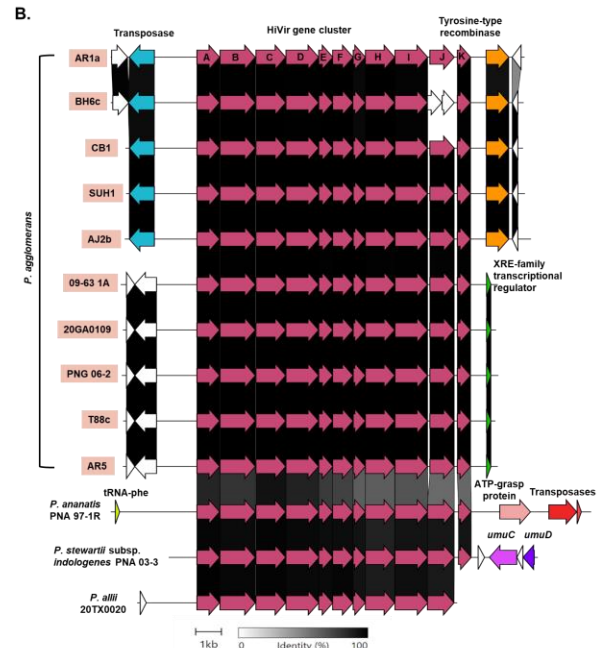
B.

Transposase

HiVir gene cluster

Tyrosine-type recombinase

A B C D E F G H I J K

AR1a

BH6c

CB1

SUH1

AJ2b

09-63 1A

20GA0109

PNG 06-2

T88c

AR5

P. agglomerans

XRE-family transcriptional regulator

P. ananatis PNA 97-1R

tRNA-phe

ATP-grasp protein

Transposases

P. stewartii subsp. indologenes PNA 03-3

umuC

umuD

P. allii 20TX0020

1kb

0 Identity (%) 100